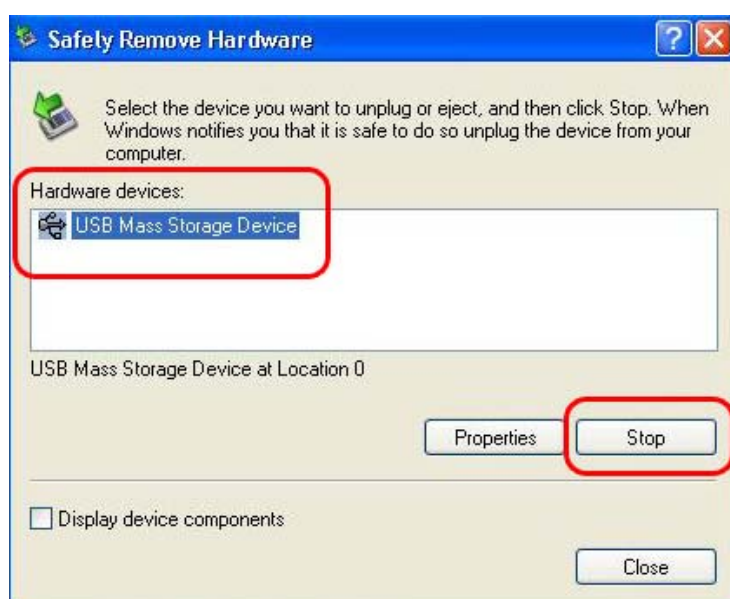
Safely Remove Hardware

?

Select the device you want to unplug or eject, and then click Stop. When Windows notifies you that it is safe to do so unplug the device from your computer.

Hardware devices:

USB Mass Storage Device

USB Mass Storage Device at Location 0

Properties

Stop

Display device components

Close